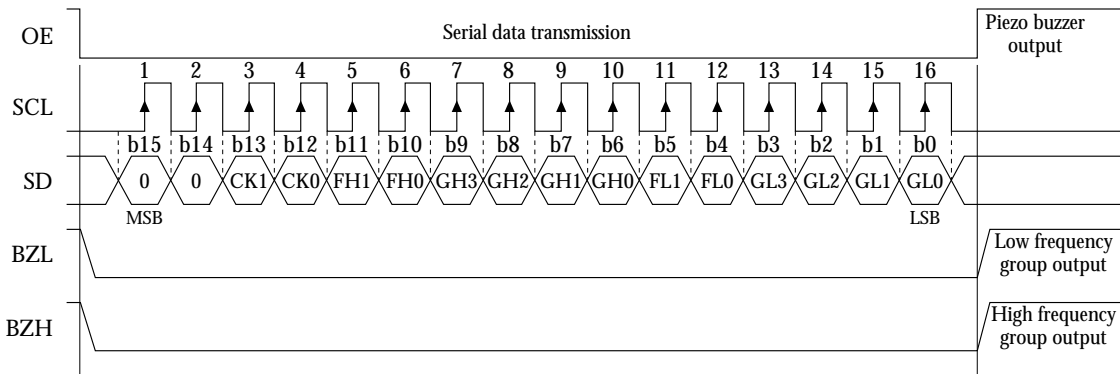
OE
Serial data transmission
Piezo buzzer output

SCL
1 2 3 4 5 6 7 8 9 10 11 12 13 14 15 16

b15 b14 b13 b12 b11 b10 b9 b8 b7 b6 b5 b4 b3 b2 b1 b0

SD
0 0 CK1 CK0 FH1 FH0 GH3 GH2 GH1 GH0 FL1 FL0 GL3 GL2 GL1 GL0
MSB
LSB

BZL
Low frequency group output

BZH
High frequency group output